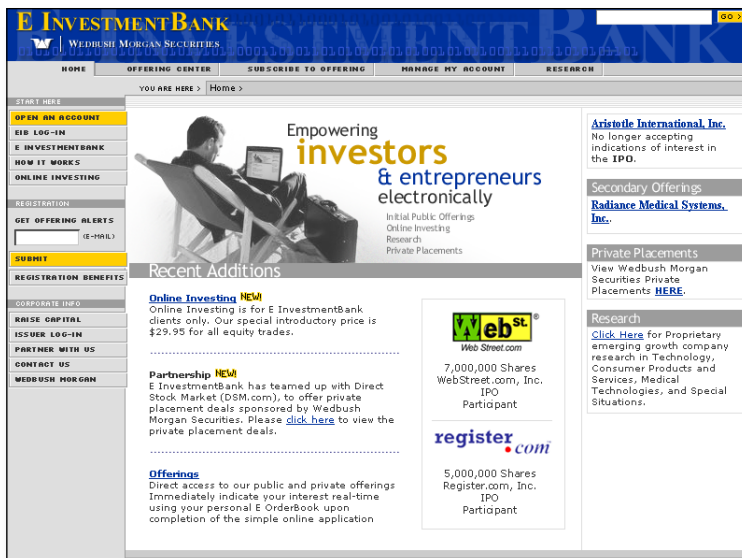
E INVESTMENTBANK
WEDBUSH MORGAN SECURITIES

GO >

HOME | OFFERING CENTER | SUBSCRIBE TO OFFERING | MANAGE MY ACCOUNT | RESEARCH

YOU ARE HERE > Home >

START HERE
OPEN AN ACCOUNT
EIB LOG-IN
E INVESTMENTBANK
HOW IT WORKS
ONLINE INVESTING

REGISTRATION
GET OFFERING ALERTS
(E-MAIL)
SUBMIT
REGISTRATION BENEFITS

CORPORATE INFO
RAISE CAPITAL
ISSUER LOG-IN
PARTNER WITH US
CONTACT US
WEDBUSH MORGAN

Empowering investors & entrepreneurs electronically
Initial Public Offerings
Online Investing
Research
Private Placements

Recent Additions

Online Investing NEW!
Online Investing is for E InvestmentBank clients only. Our special introductory price is $29.95 for all equity trades.

Partnership NEW!
E InvestmentBank has teamed up with Direct Stock Market (DSM.com), to offer private placement deals sponsored by Wedbush Morgan Securities. Please click here to view the private placement deals.

Offerings
Direct access to our public and private offerings Immediately indicate your interest real-time using your personal E OrderBook upon completion of the simple online application

Web St.
Web Street.com
7,000,000 Shares
WebStreet.com, Inc.
IPO
Participant

register.com
5,000,000 Shares
Register.com, Inc.
IPO
Participant

Aristotle International, Inc.
No longer accepting indications of interest in the IPO.

Secondary Offerings
Radiance Medical Systems, Inc.

Private Placements
View Wedbush Morgan Securities Private Placements HERE.

Research
Click Here for Proprietary emerging growth company research in Technology, Consumer Products and Services, Medical Technologies, and Special Situations.